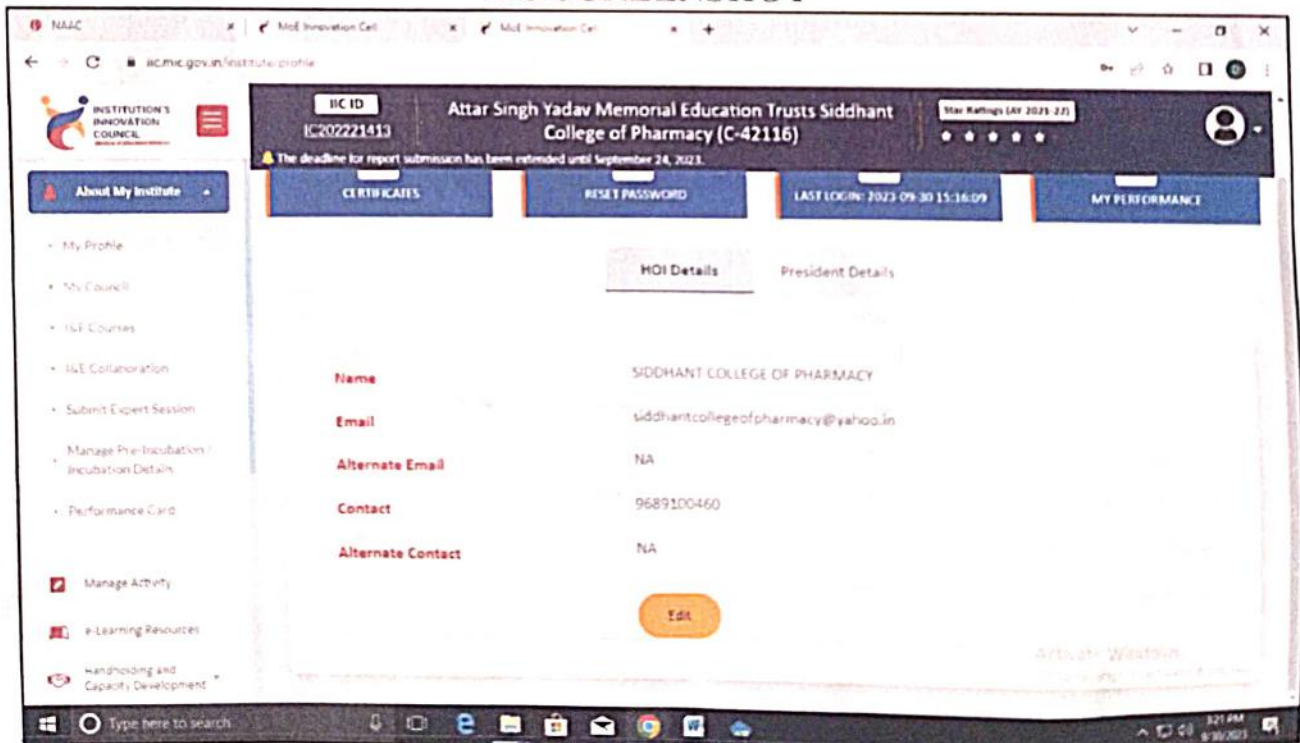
NAAC | MoE Innovation Cell | MoE Innovation Cell

iic.mic.gov.in/institute-profile

INSTITUTION'S INNOVATION COUNCIL

IIC ID
IC202221413

Attar Singh Yadav Memorial Education Trusts Siddhant College of Pharmacy (C-42116)

Star Ratings (AY 2021-22)

The deadline for report submission has been extended until September 24, 2023.

About My Institute

CERTIFICATES | RESET PASSWORD | LAST LOGIN: 2023-09-30 15:16:09 | MY PERFORMANCE

- My Profile
- My Council
- I&E Courses
- I&E Collaboration
- Submit Expert Session
- Manage Pre-Incubation / Incubation Details
- Performance Card

Manage Activity

e-Learning Resources

Handholding and Capacity Development

HOI Details | President Details

| | |
|---|---|
| Name | SIDDHANT COLLEGE OF PHARMACY |
| Email | siddhantcollegeofpharmacy@yahoo.in |
| Alternate Email | NA |
| Contact | 9689100460 |
| Alternate Contact | NA |

Edit

Activate Windows

Type here to search

3:21 PM
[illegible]